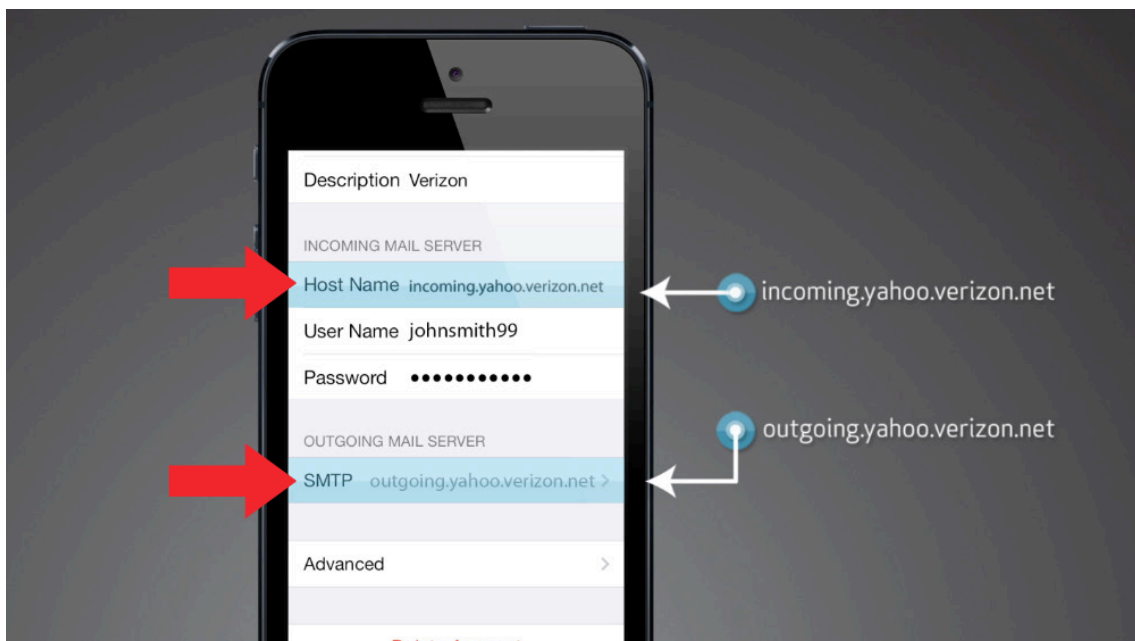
Description Verizon

INCOMING MAIL SERVER

Host Name incoming.yahoo.verizon.net

User Name johnsmith99

Password ●●●●●●●●●●●

OUTGOING MAIL SERVER

SMTP outgoing.yahoo.verizon.net >

Advanced >

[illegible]

incoming.yahoo.verizon.net

outgoing.yahoo.verizon.net